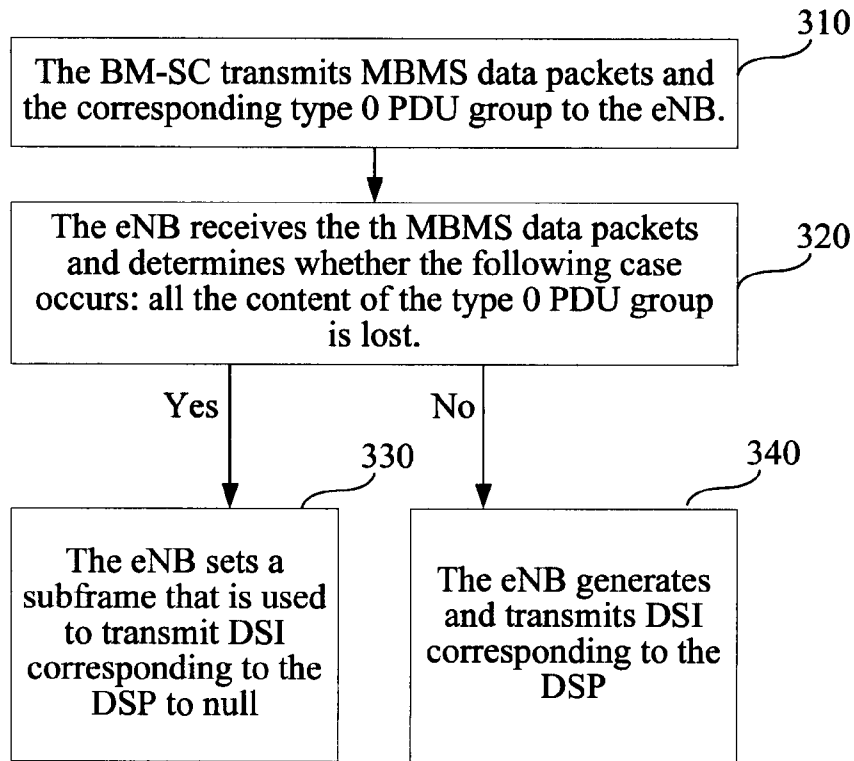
310

The BM-SC transmits MBMS data packets and the corresponding type 0 PDU group to the eNB.

The eNB receives the th MBMS data packets and determines whether the following case occurs: all the content of the type 0 PDU group is lost.

320

Yes

No

330

340

The eNB sets a subframe that is used to transmit DSI corresponding to the DSP to null

The eNB generates and transmits DSI corresponding to the DSP